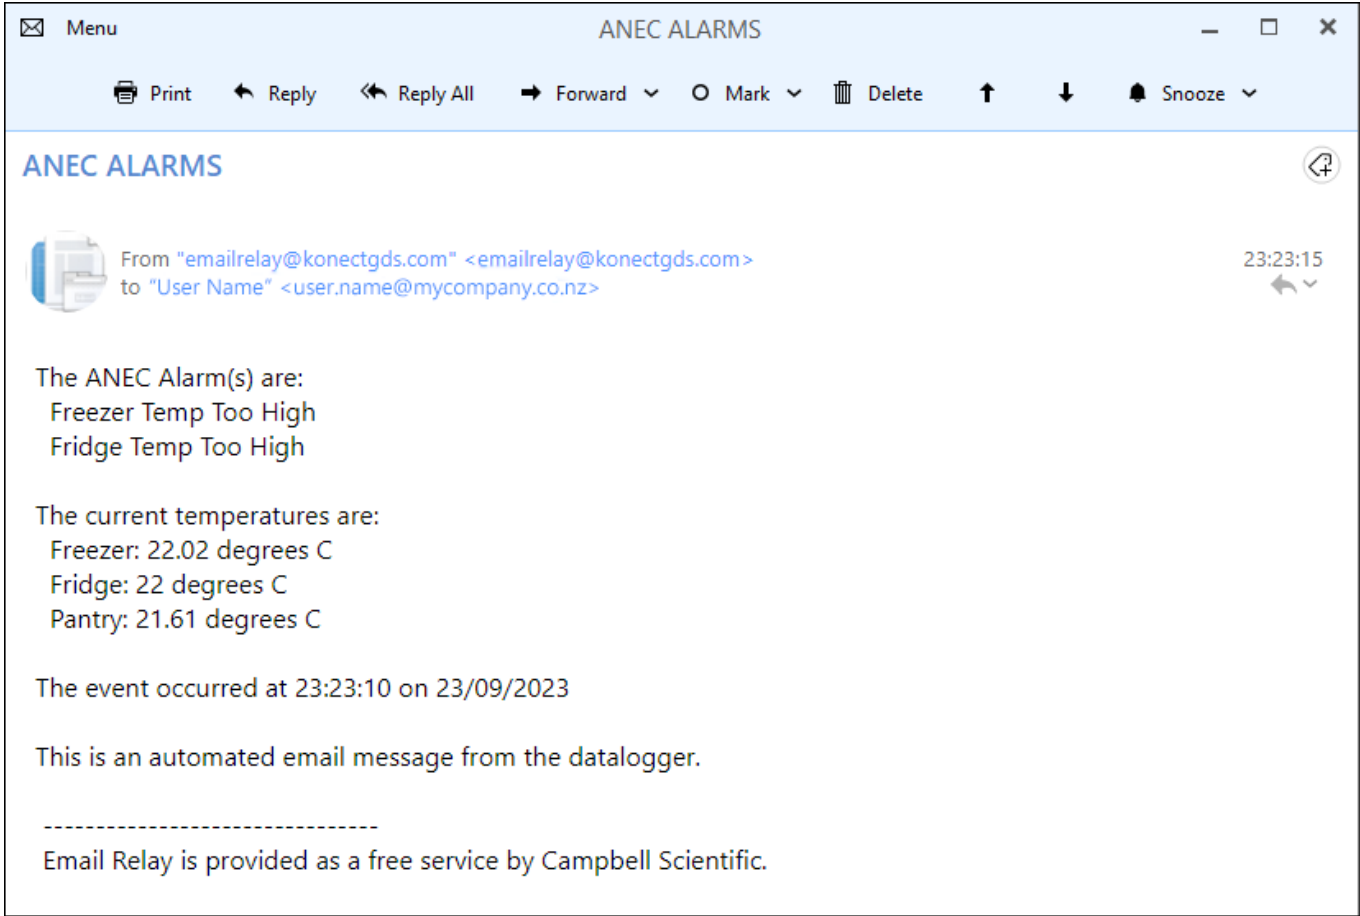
Menu

ANEC ALARMS

Print Reply Reply All Forward Mark Delete Snooze

ANEC ALARMS

From "emailrelay@konectgds.com" <emailrelay@konectgds.com>
to "User Name" <user.name@mycompany.co.nz>

23:23:15

The ANEC Alarm(s) are:
Freezer Temp Too High
Fridge Temp Too High

The current temperatures are:
Freezer: 22.02 degrees C
Fridge: 22 degrees C
Pantry: 21.61 degrees C

The event occurred at 23:23:10 on 23/09/2023

This is an automated email message from the datalogger.

--------------------------------
Email Relay is provided as a free service by Campbell Scientific.